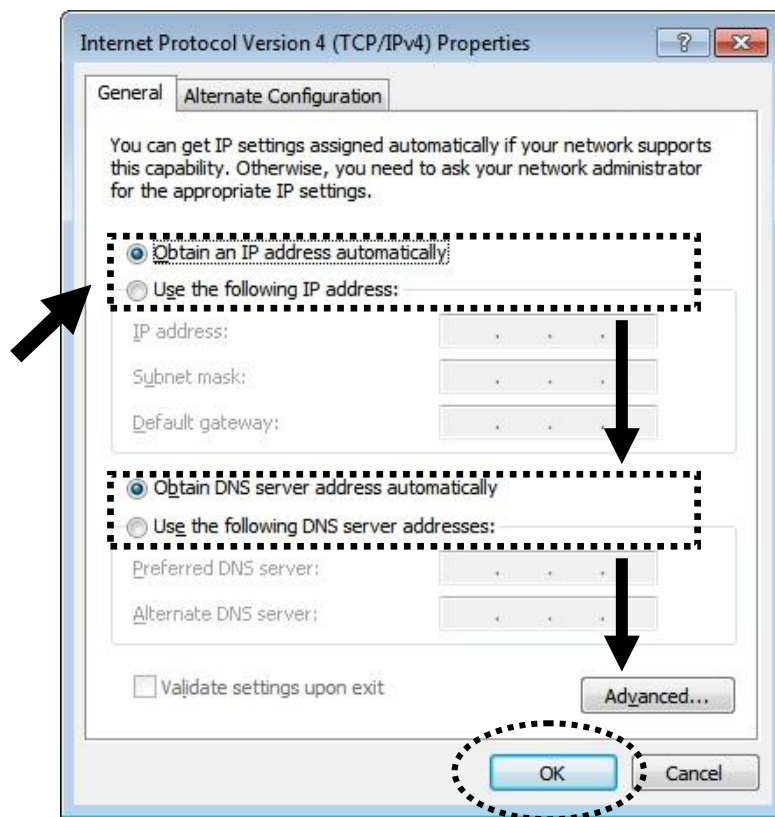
Internet Protocol Version 4 (TCP/IPv4) Properties

?

General

Alternate Configuration

You can get IP settings assigned automatically if your network supports this capability. Otherwise, you need to ask your network administrator for the appropriate IP settings.

Obtain an IP address automatically

Use the following IP address:

IP address:

Subnet mask:

Default gateway:

Obtain DNS server address automatically

Use the following DNS server addresses:

Preferred DNS server:

Alternate DNS server:

Validate settings upon exit

Advanced...

OK

Cancel